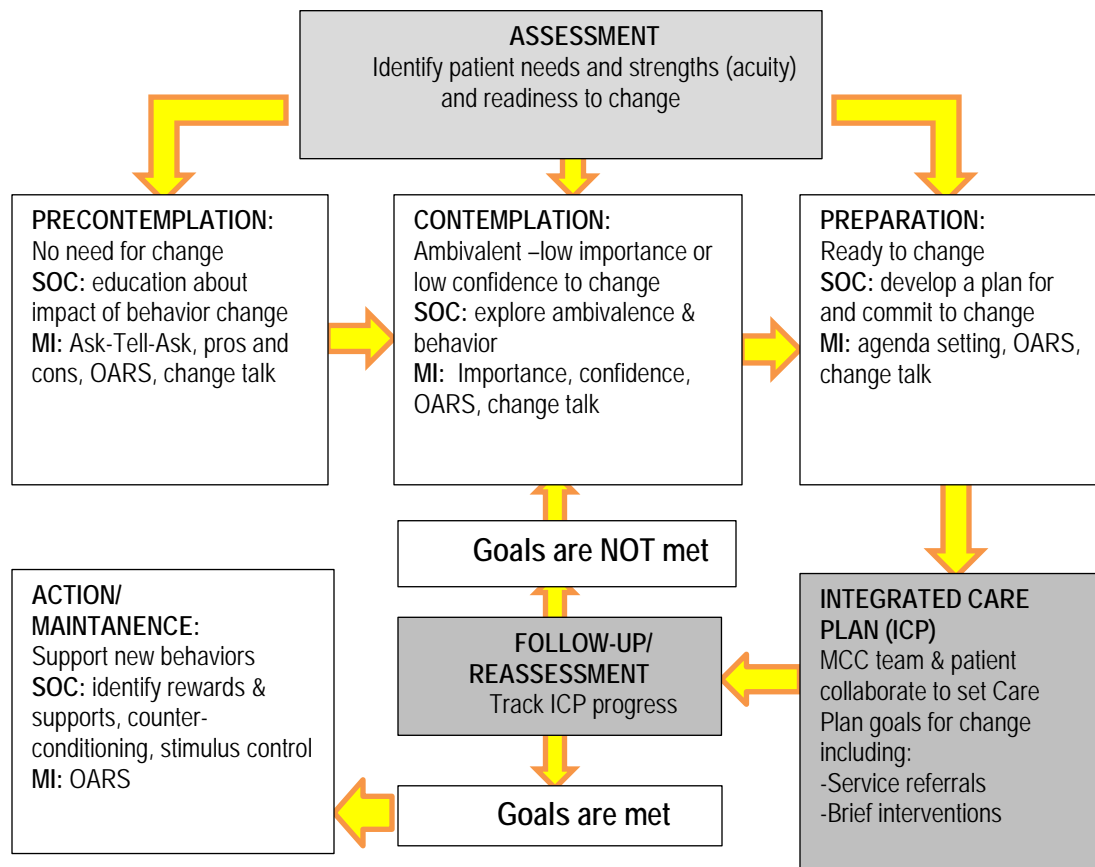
ASSESSMENT
Identify patient needs and strengths (acuity) and readiness to change

PRECONTEMPLATION:
No need for change
SOC: education about impact of behavior change
MI: Ask-Tell-Ask, pros and cons, OARS, change talk

CONTEMPLATION:
Ambivalent –low importance or low confidence to change
SOC: explore ambivalence & behavior
MI: Importance, confidence, OARS, change talk

PREPARATION:
Ready to change
SOC: develop a plan for and commit to change
MI: agenda setting, OARS, change talk

Goals are NOT met

ACTION/ MAINTANENCE:
Support new behaviors
SOC: identify rewards & supports, counter-conditioning, stimulus control
MI: OARS

FOLLOW-UP/ REASSESSMENT
Track ICP progress

INTEGRATED CARE PLAN (ICP)
MCC team & patient collaborate to set Care Plan goals for change including:
-Service referrals
-Brief interventions

Goals are met